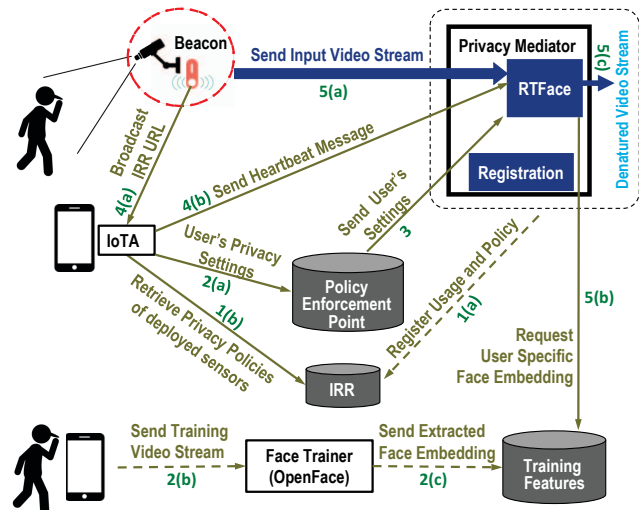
Beacon

Send Input Video Stream

5(a)

Privacy Mediator

RTFace

5(c)

Denatured Video Stream

Registration

Broadcast IRR URL

4(a)

4(b) Send Heartbeat Message

IoTA

User's Privacy Settings

2(a)

Send User's Settings

3

Register Usage and Policy

1(a)

Policy Enforcement Point

Retrieve Privacy Policies of deployed sensors

1(b)

IRR

5(b)

Request User Specific Face Embedding

Send Training Video Stream

2(b)

Face Trainer (OpenFace)

Send Extracted Face Embedding

2(c)

Training Features